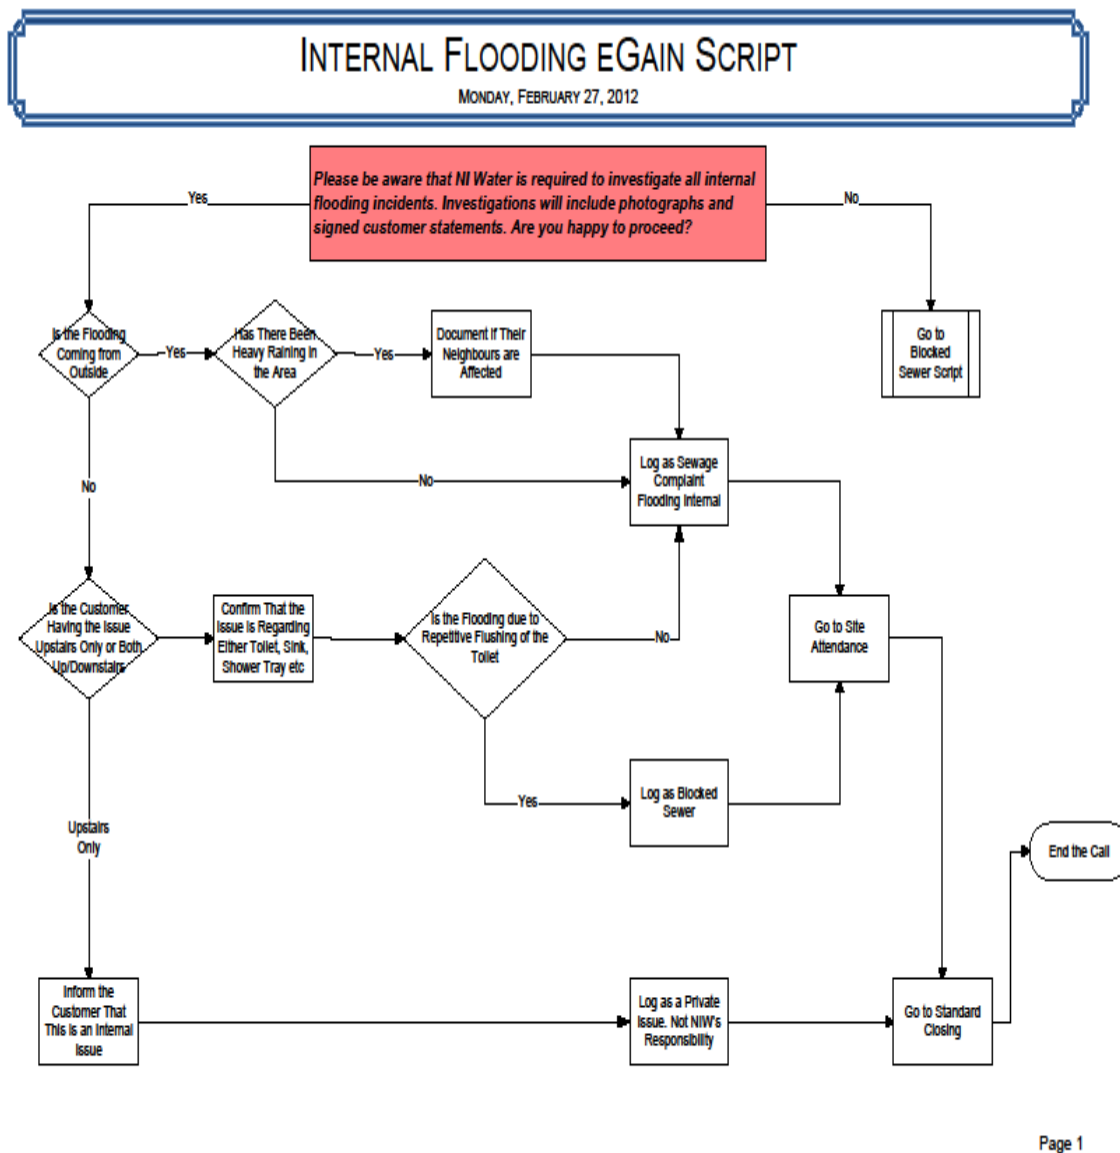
INTERNAL FLOODING EGAIN SCRIPT
MONDAY, FEBRUARY 27, 2012

Please be aware that NI Water is required to investigate all internal flooding incidents. Investigations will include photographs and signed customer statements. Are you happy to proceed?

Yes

No

Go to Blocked Sewer Script

Is the Flooding Coming from Outside

Yes

Has There Been Heavy Raining in the Area

Yes

Document If Their Neighbours are Affected

No

Log as Sewage Complaint Flooding Internal

No

Is the Customer Having the Issue Upstairs Only or Both Up/Downstairs

Confirm That the Issue is Regarding Either Toilet, Sink, Shower Tray etc

Is the Flooding due to Repetitive Flushing of the Toilet

No

Go to Site Attendance

Yes

Log as Blocked Sewer

Upstairs Only

End the Call

Inform the Customer That This is an Internal Issue

Log as a Private Issue. Not NIW's Responsibility

Go to Standard Closing

Page 1